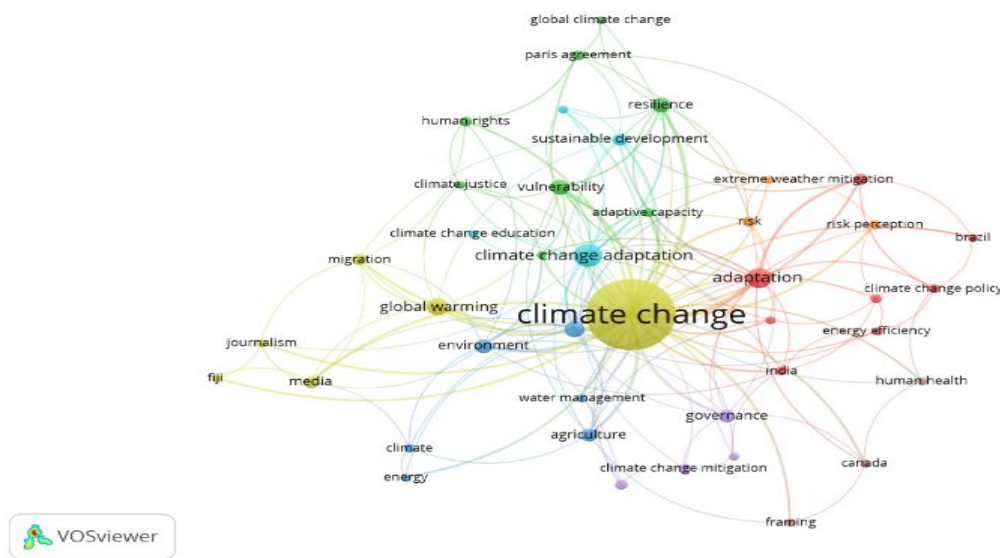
global climate change
paris agreement
resilience
human rights
sustainable development
climate justice
vulnerability
extreme weather mitigation
adaptive capacity
risk
risk perception
climate change education
brazil
climate change adaptation
migration
adaptation
climate change policy
global warming
climate change
energy efficiency
journalism
environment
fiji
media
india
human health
water management
governance
climate
agriculture
climate change mitigation
canada
energy
framing
VOSviewer